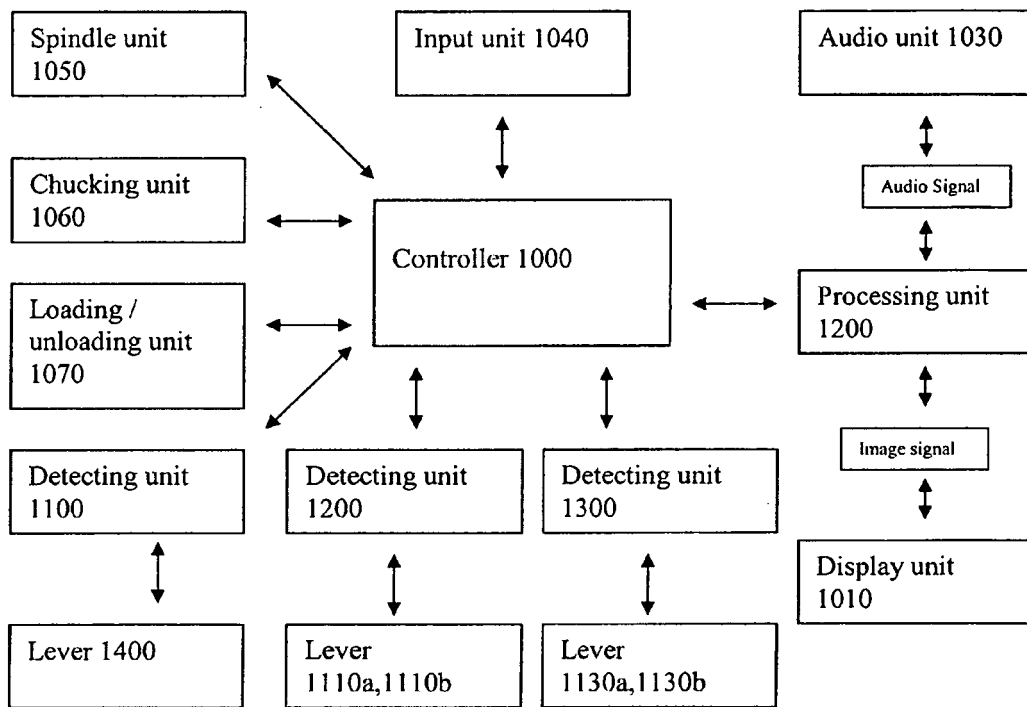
Spindle unit 1050

Input unit 1040

Audio unit 1030

Chucking unit 1060

Audio Signal

Controller 1000

Loading / unloading unit 1070

Processing unit 1200

Image signal

Detecting unit 1100

Detecting unit 1200

Detecting unit 1300

Display unit 1010

Lever 1400

Lever 1110a,1110b

Lever 1130a,1130b